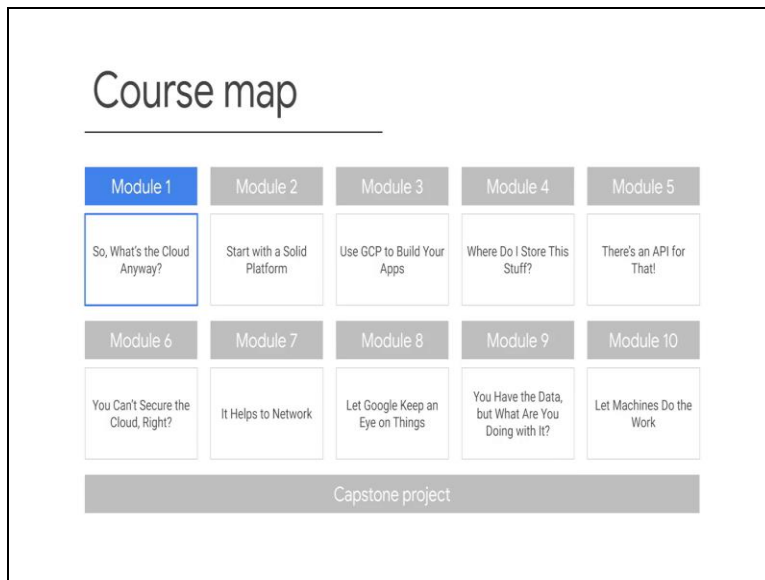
Course map

Module 1
So, What's the Cloud Anyway?

Module 2
Start with a Solid Platform

Module 3
Use GCP to Build Your Apps

Module 4
Where Do I Store This Stuff?

Module 5
There's an API for That!

Module 6
You Can't Secure the Cloud, Right?

Module 7
It Helps to Network

Module 8
Let Google Keep an Eye on Things

Module 9
You Have the Data, but What Are You Doing with It?

Module 10
Let Machines Do the Work

Capstone project